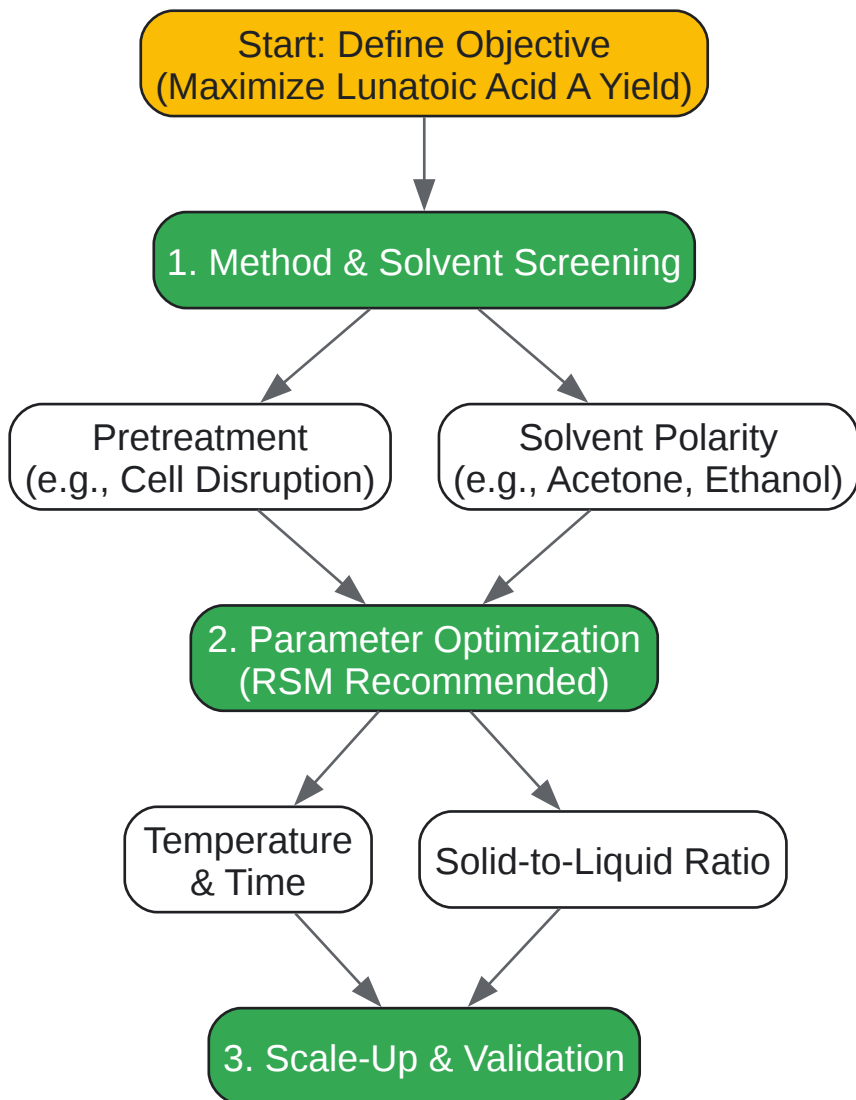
Start: Define Objective
(Maximize Lunatoic Acid A Yield)

1. Method & Solvent Screening

Pretreatment
(e.g., Cell Disruption)

Solvent Polarity
(e.g., Acetone, Ethanol)

2. Parameter Optimization
(RSM Recommended)

Temperature
& Time

Solid-to-Liquid Ratio

3. Scale-Up & Validation